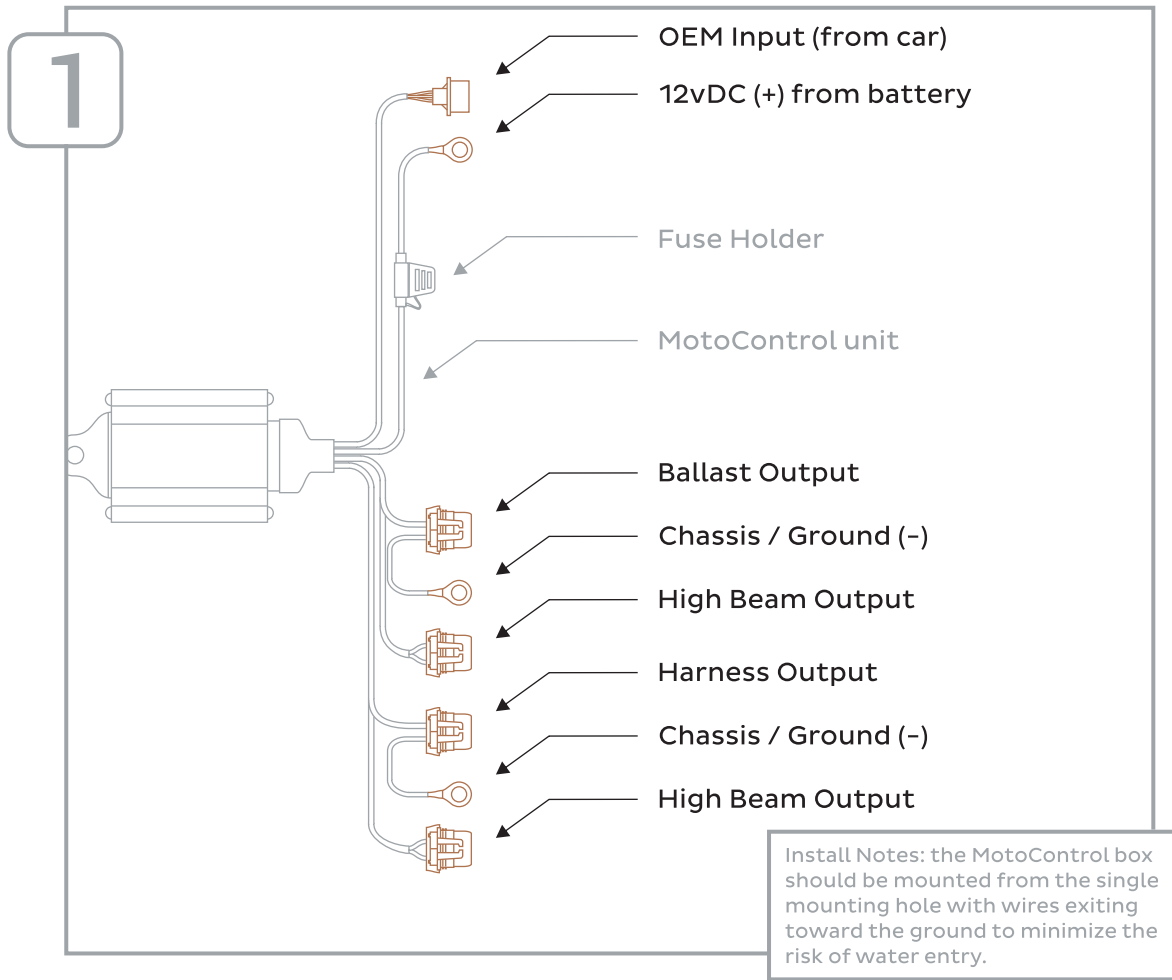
1

OEM Input (from car)

12vDC (+) from battery

Fuse Holder

MotoControl unit

Ballast Output

Chassis / Ground (-)

High Beam Output

Harness Output

Chassis / Ground (-)

High Beam Output

Install Notes: the MotoControl box should be mounted from the single mounting hole with wires exiting toward the ground to minimize the risk of water entry.